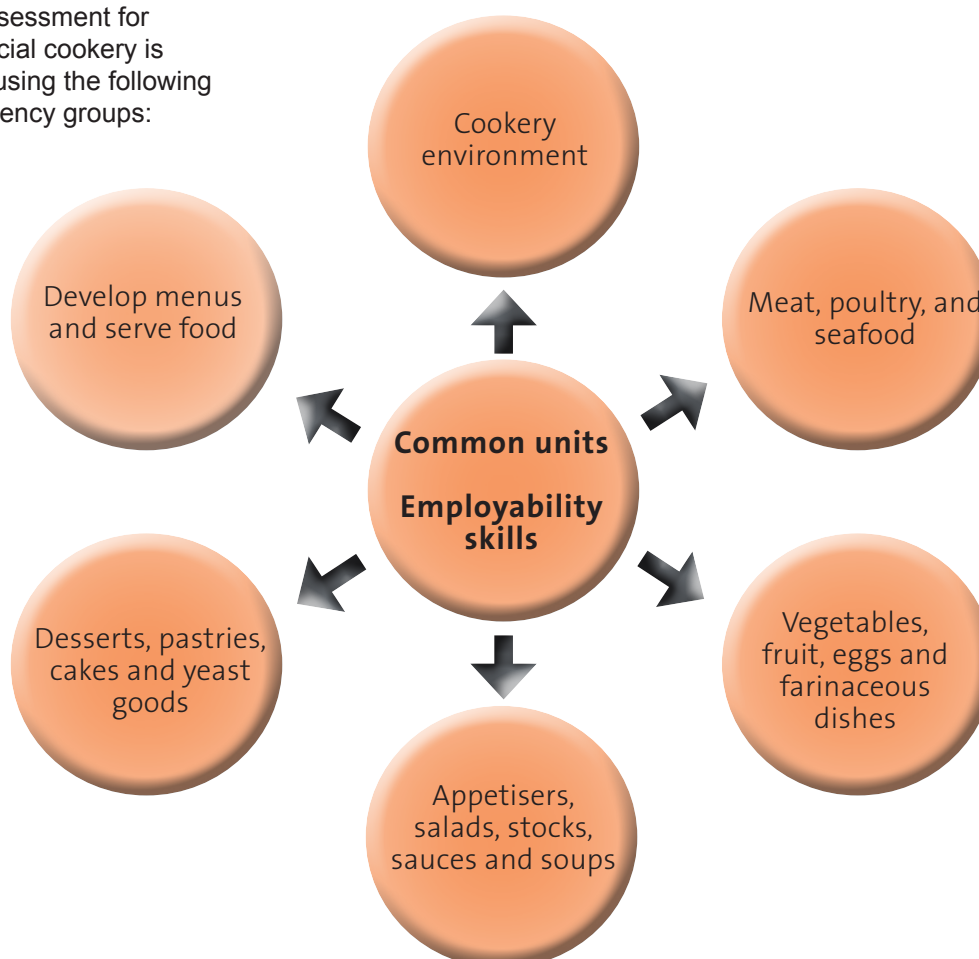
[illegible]sessment for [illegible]cial cookery is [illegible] using the following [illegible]ency groups:

Cookery environment

Develop menus and serve food

Meat, poultry, and seafood

Common units

Employability skills

Desserts, pastries, cakes and yeast goods

Vegetables, fruit, eggs and farinaceous dishes

Appetisers, salads, stocks, sauces and soups